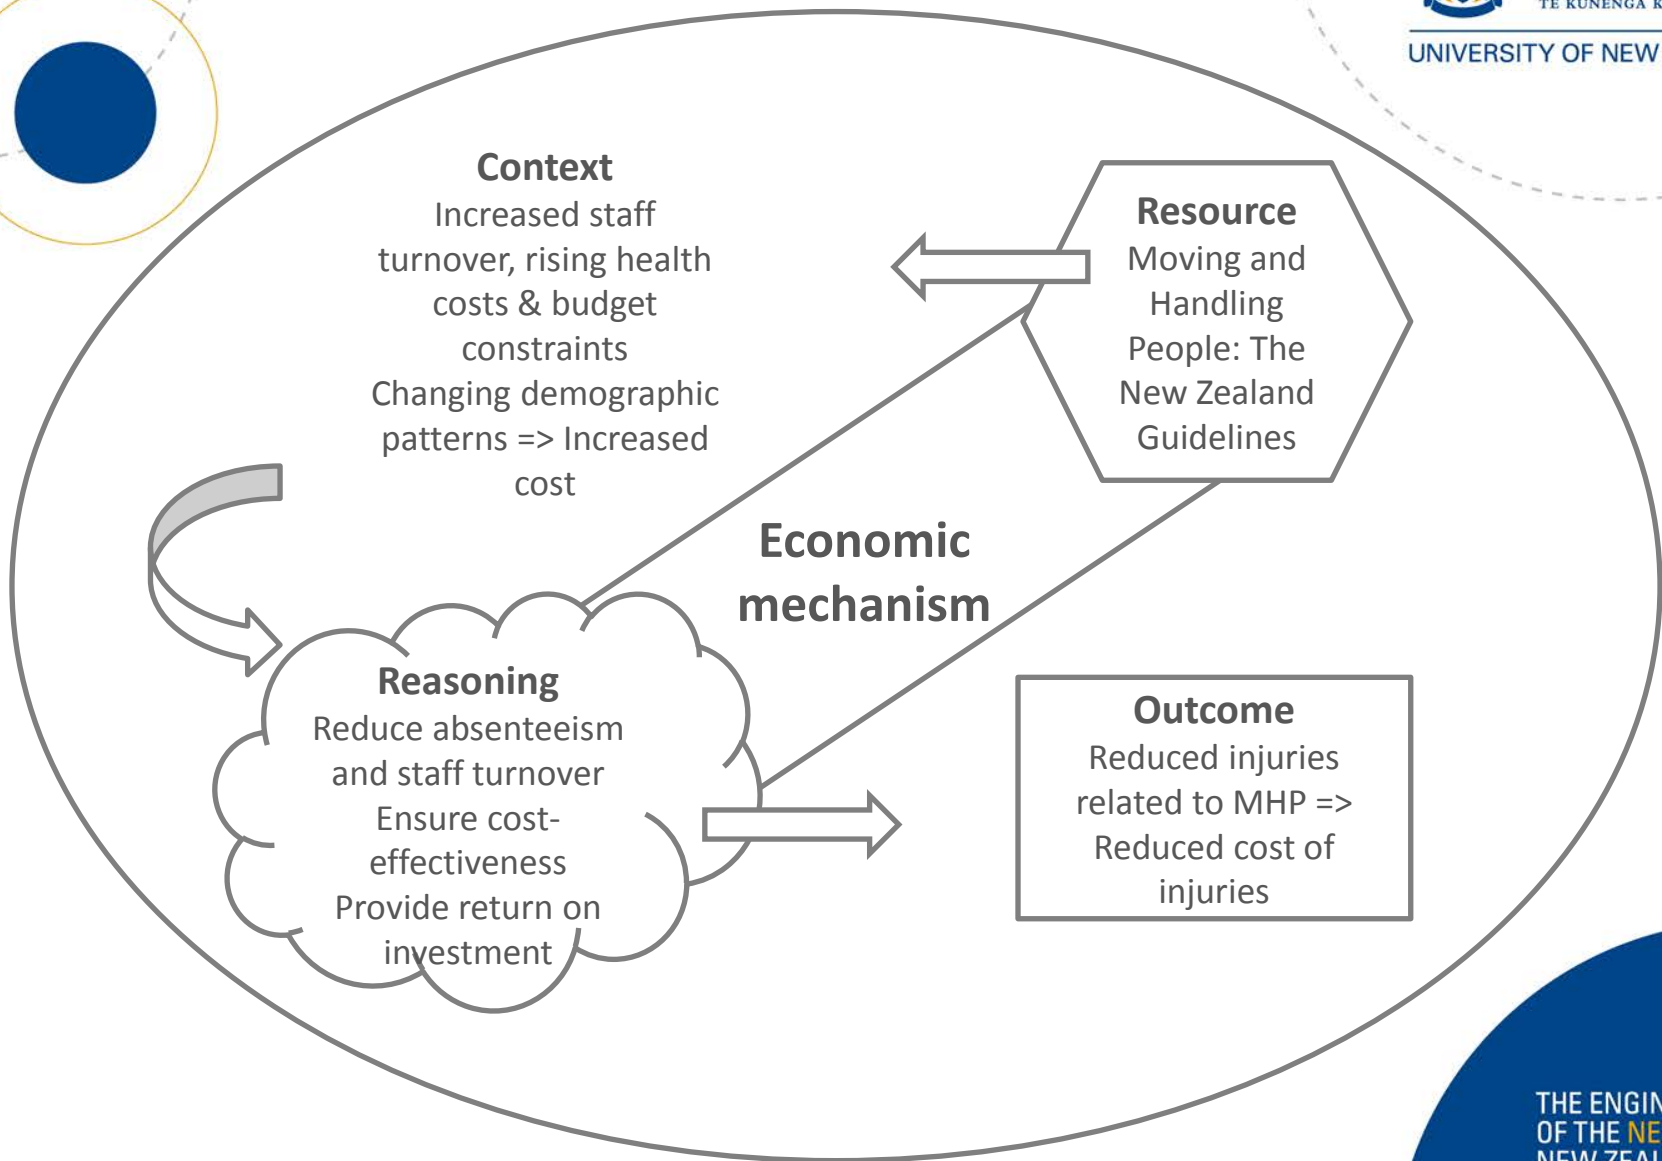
TE KUNENGA K

UNIVERSITY OF NEW

Context
Increased staff turnover, rising health costs & budget constraints
Changing demographic patterns => Increased cost

Resource
Moving and Handling People: The New Zealand Guidelines

Economic mechanism

Reasoning
Reduce absenteeism and staff turnover
Ensure cost-effectiveness
Provide return on investment

Outcome
Reduced injuries related to MHP => Reduced cost of injuries

THE ENGIN
OF THE NE
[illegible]